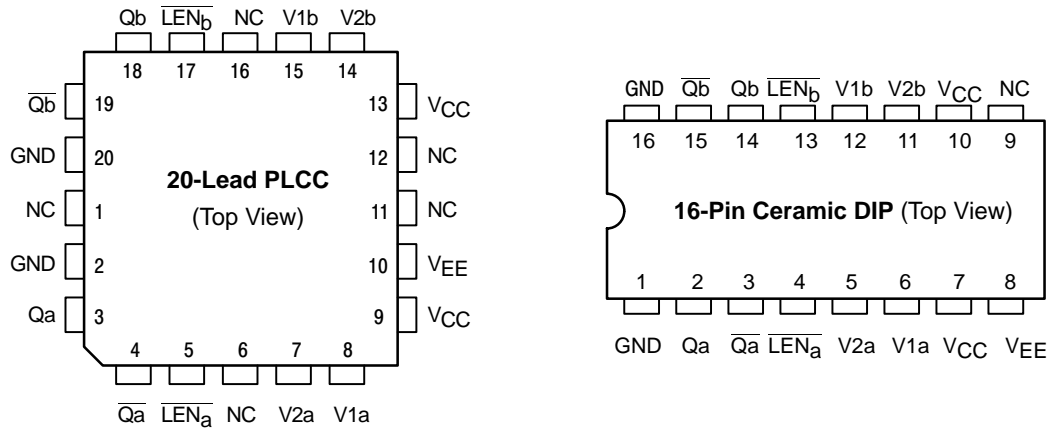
Qb $\overline{LEN_b}$ NC V1b V2b

18 17 16 15 14

$\overline{Qb}$ 19

GND 20

NC 1

GND 2

Qa 3

13 $V_{CC}$

12 NC

11 NC

10 $V_{EE}$

9 $V_{CC}$

**20-Lead PLCC**

(Top View)

4 5 6 7 8

$\overline{Qa}$ $\overline{LEN_a}$ NC V2a V1a

GND $\overline{Qb}$ Qb $\overline{LEN_b}$ V1b V2b $V_{CC}$ NC

16 15 14 13 12 11 10 9

**16-Pin Ceramic DIP** (Top View)

1 2 3 4 5 6 7 8

GND Qa $\overline{Qa}$ $\overline{LEN_a}$ V2a V1a $V_{CC}$ $V_{EE}$